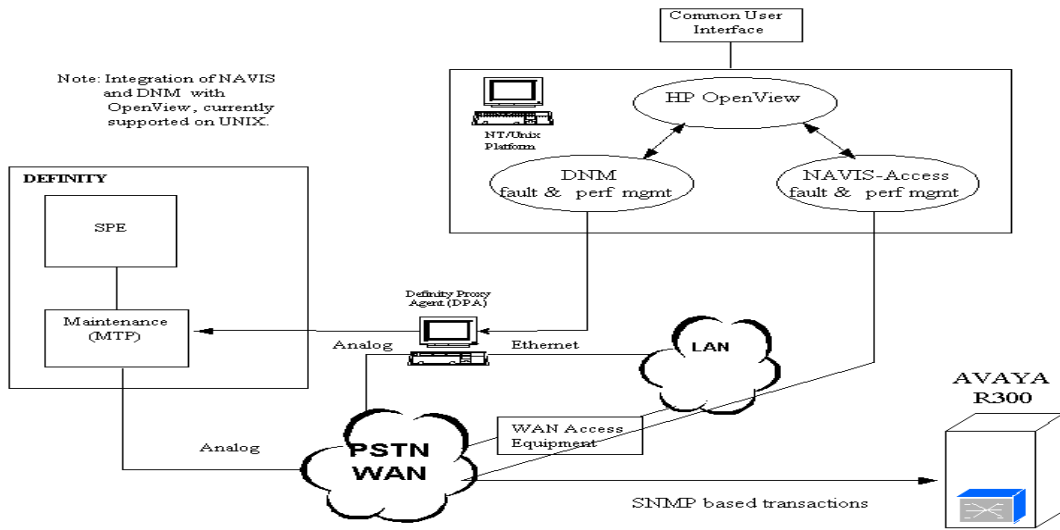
Common User Interface

Note: Integration of NAVIS and DNM with OpenView, currently supported on UNIX.

HP OpenView

NT/Unix Platform

DNM fault & perf mgmt

NAVIS-Access fault & perf mgmt

DEFINITY

SPE

Maintenance (MTP)

Definity Proxy Agent (DPA)

Analog

Ethernet

LAN

AVAYA R300

WAN Access Equipment

Analog

PSTN WAN

SNMP based transactions